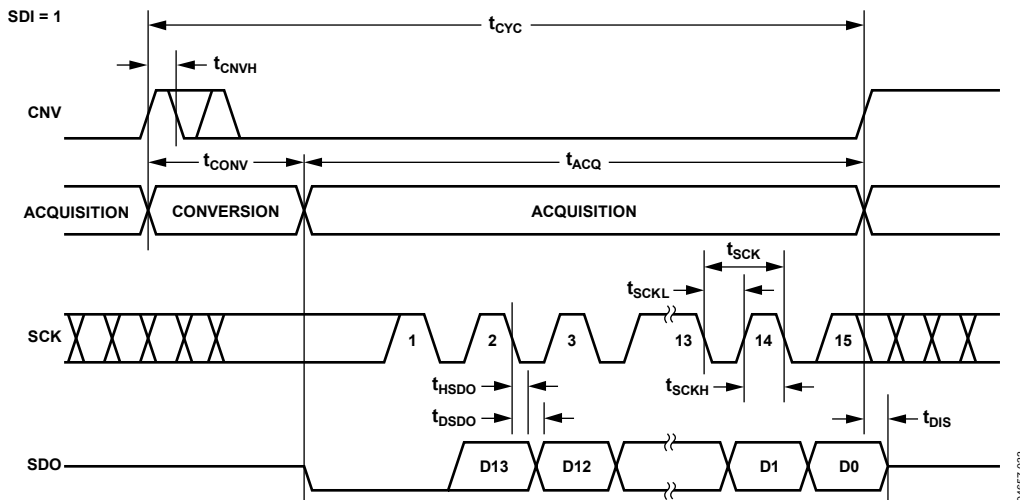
SDI = 1

$t_{CYC}$

$t_{CNVH}$

CNV

$t_{CONV}$

$t_{ACQ}$

ACQUISITION CONVERSION ACQUISITION

$t_{SCK}$

$t_{SCKL}$

SCK 1 2 3 13 14 15

$t_{HSDO}$

$t_{SCKH}$

$t_{DSDO}$

$t_{DIS}$

SDO D13 D12 D1 D0

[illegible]